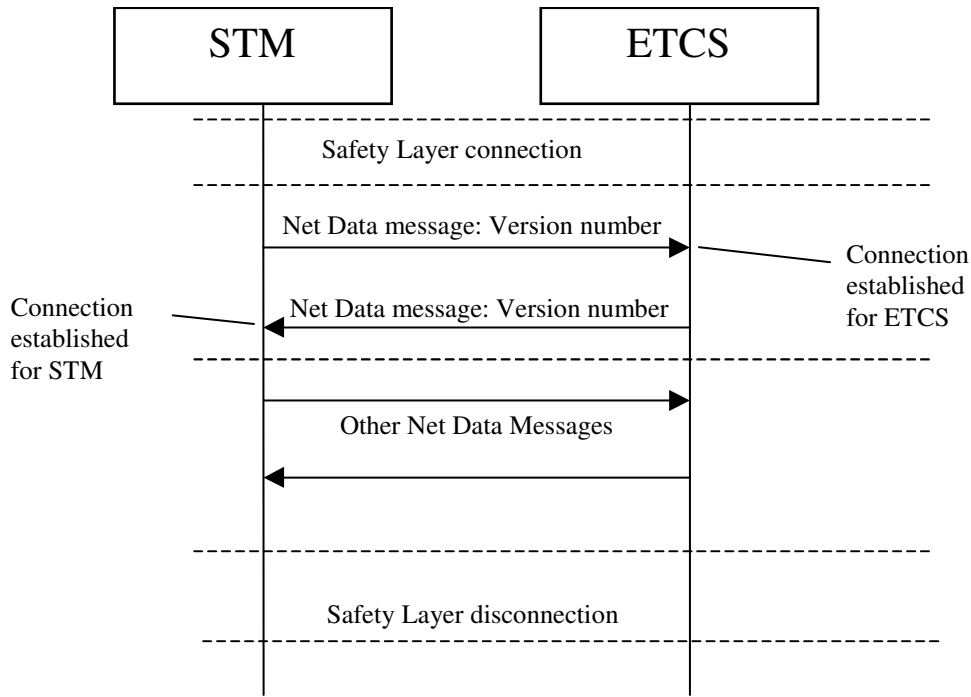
STM

ETCS

Safety Layer connection

Net Data message: Version number

Connection established for ETCS

Connection established for STM

Net Data message: Version number

Other Net Data Messages

Safety Layer disconnection